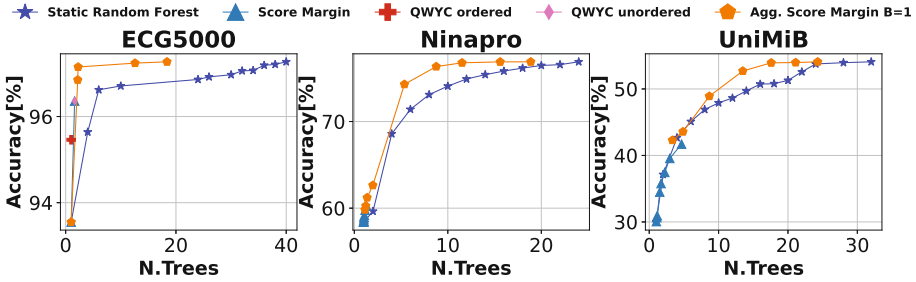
Static Random Forest
Score Margin
QWYC ordered
QWYC unordered
Agg. Score Margin B=1

ECG5000
Accuracy[%]
94
96
0
10
20
30
40
N.Trees

Ninapro
Accuracy[%]
60
70
0
5
10
15
20
N.Trees

UniMiB
Accuracy[%]
30
40
50
0
10
20
30
N.Trees